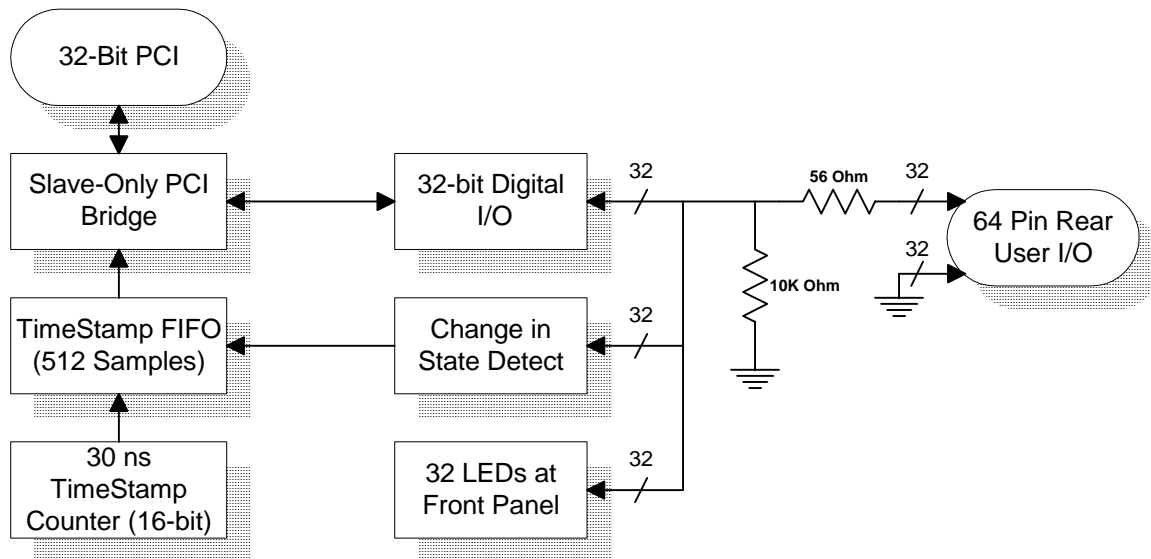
32-Bit PCI

Slave-Only PCI Bridge

32-bit Digital I/O

32

56 Ohm

32

64 Pin Rear User I/O

32

10K Ohm

TimeStamp FIFO (512 Samples)

Change in State Detect

32

30 ns TimeStamp Counter (16-bit)

32 LEDs at Front Panel

32